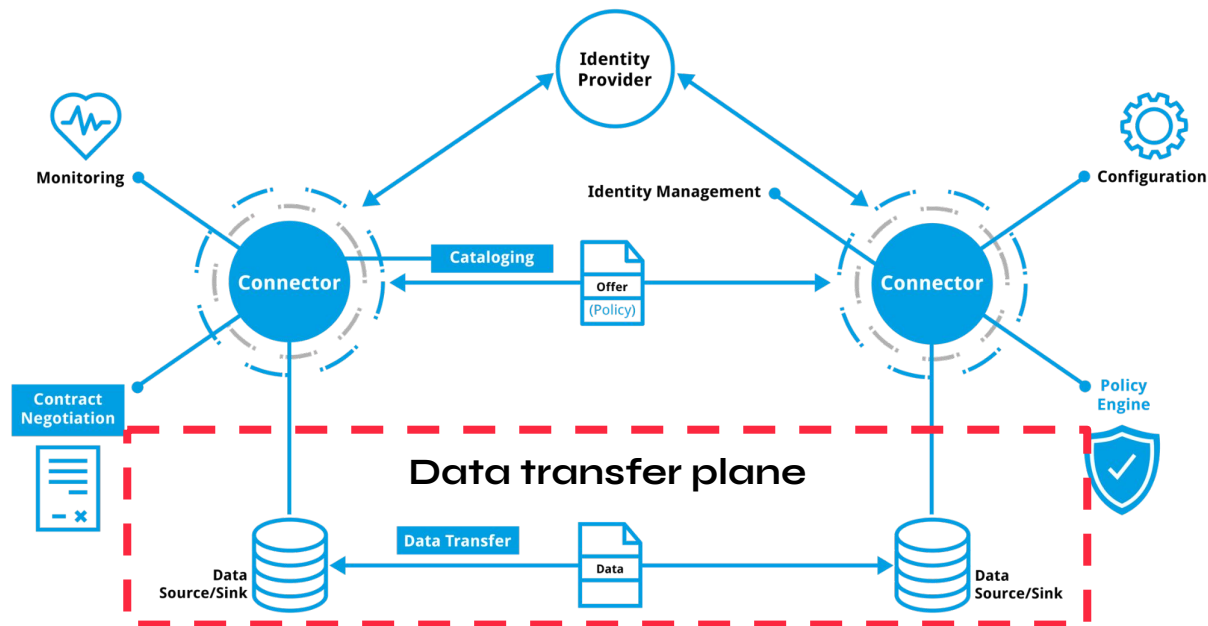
Identity Provider

Monitoring

Identity Management

Configuration

Connector

Cataloging

Offer

(Policy)

Connector

Contract Negotiation

Policy Engine

Data transfer plane

Data Transfer

Data Source/Sink

Data

Data Source/Sink